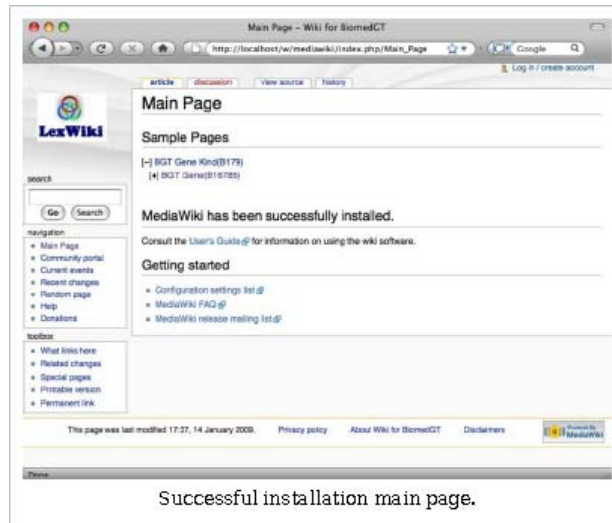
Main Page – Wiki for BiomedCT

http://localhost/w/mediawiki/index.php/Main_Page

Google

Log in / create account

article | discussion | View source | history

LexWiki

search

Go | Search

navigation
- Main Page
- Community portal
- Current events
- Recent changes
- Random page
- Help
- Donations

toolbox
- What links here
- Related changes
- Special pages
- Printable version
- Permanent link

Main Page

Sample Pages

[–] BGT Gene Kind(B179)
[+] BGT Gene(B16785)

MediaWiki has been successfully installed.

Consult the User's Guide for information on using the wiki software.

Getting started

- Configuration settings list
- MediaWiki FAQ
- MediaWiki release mailing list

This page was last modified 17:37, 14 January 2009. Privacy policy About Wiki for BiomedCT Disclaimers

Powered by MediaWiki

Done

Successful installation main page.